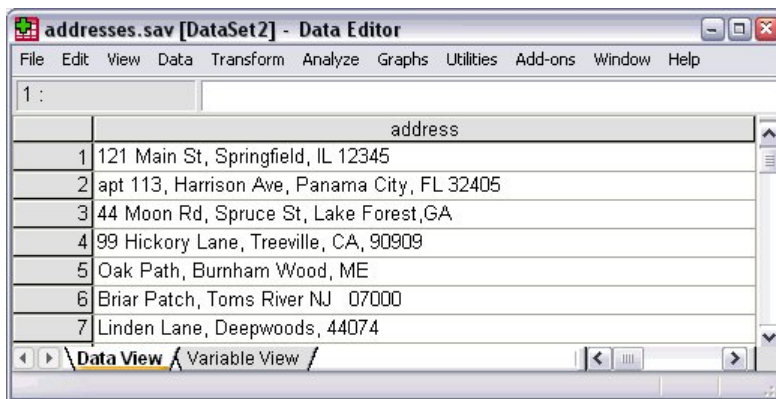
addresses.sav [DataSet2] - Data Editor

File Edit View Data Transform Analyze Graphs Utilities Add-ons Window Help

1 :

| | address |
|---|---|
| 1 | 121 Main St, Springfield, IL 12345 |
| 2 | apt 113, Harrison Ave, Panama City, FL 32405 |
| 3 | 44 Moon Rd, Spruce St, Lake Forest,GA |
| 4 | 99 Hickory Lane, Treeville, CA, 90909 |
| 5 | Oak Path, Burnham Wood, ME |
| 6 | Briar Patch, Toms River NJ 07000 |
| 7 | Linden Lane, Deepwoods, 44074 |

Data View Variable View